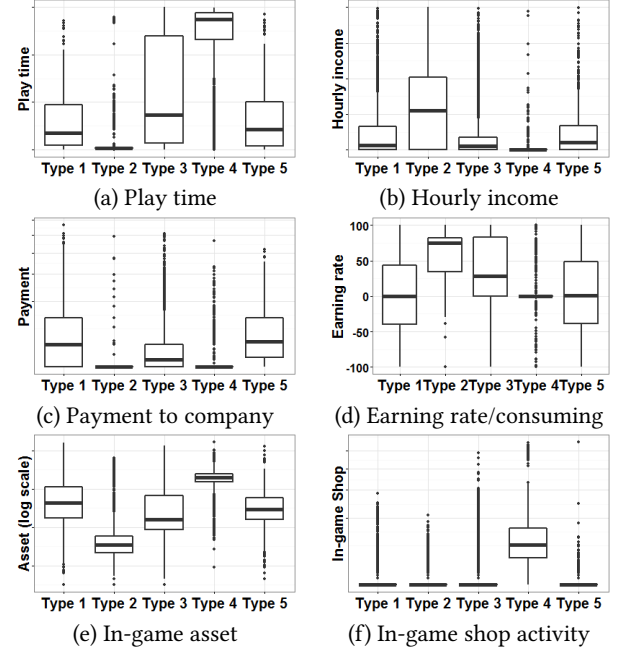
Play time

Type 1 Type 2 Type 3 Type 4 Type 5

(a) Play time

Hourly income

Type 1 Type 2 Type 3 Type 4 Type 5

(b) Hourly income

Payment

Type 1 Type 2 Type 3 Type 4 Type 5

(c) Payment to company

Earning rate

100

50

0

-50

-100

Type 1 Type 2 Type 3 Type 4 Type 5

(d) Earning rate/consuming

Asset (log scale)

Type 1 Type 2 Type 3 Type 4 Type 5

(e) In-game asset

In-game Shop

Type 1 Type 2 Type 3 Type 4 Type 5

(f) In-game shop activity